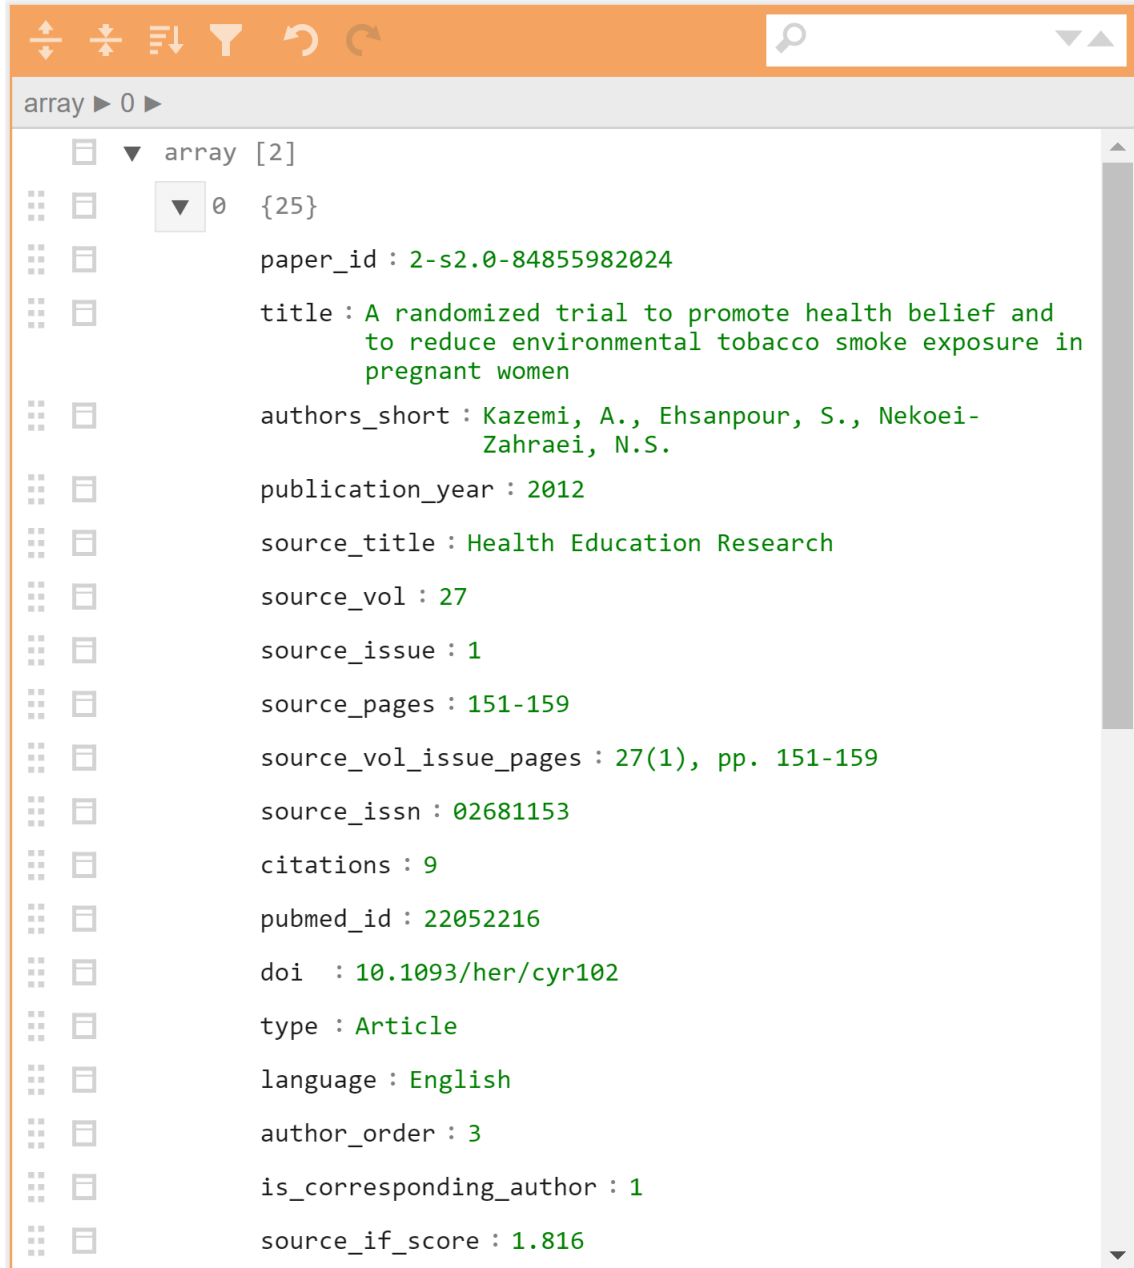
array ▶ 0 ▶

array [2]

0 {25}

paper_id : 2-s2.0-84855982024

title : A randomized trial to promote health belief and to reduce environmental tobacco smoke exposure in pregnant women

authors_short : Kazemi, A., Ehsanpour, S., Nekoei-Zahraei, N.S.

publication_year : 2012

source_title : Health Education Research

source_vol : 27

source_issue : 1

source_pages : 151-159

source_vol_issue_pages : 27(1), pp. 151-159

source_issn : 02681153

citations : 9

pubmed_id : 22052216

doi : 10.1093/her/cyr102

type : Article

language : English

author_order : 3

is_corresponding_author : 1

source_if_score : 1.816